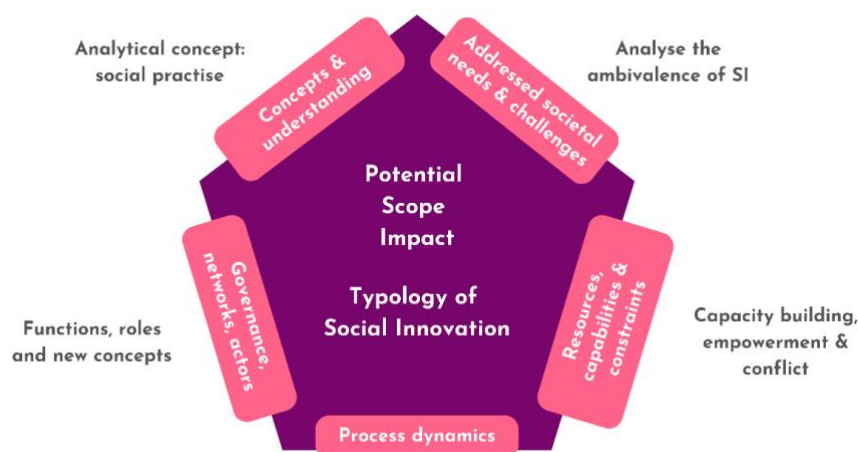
Analytical concept: social practise

Concepts & understanding

Addressed societal needs & challenges

Analyse the ambivalence of SI

Potential
Scope
Impact

Typology of Social Innovation

Governance, networks, actors

Functions, roles and new concepts

Resources, capabilities & constraints

Capacity building, empowerment & conflict

Process dynamics